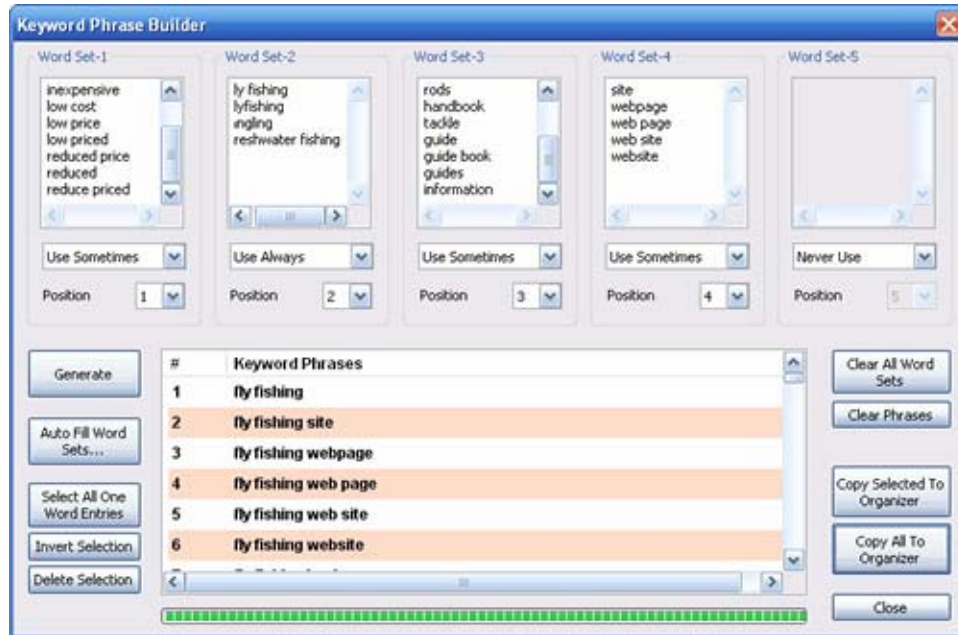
Keyword Phrase Builder

Word Set-1
inexpensive
low cost
low price
low priced
reduced price
reduced
reduce priced

Use Sometimes
Position 1

Word Set-2
ly fishing
lyfishing
ingling
reshwater fishing

Use Always
Position 2

Word Set-3
rods
handbook
tackle
guide
guide book
guides
information

Use Sometimes
Position 3

Word Set-4
site
webpage
web page
web site
website

Use Sometimes
Position 4

Word Set-5

Never Use
Position 5

Generate

Auto Fill Word Sets...

Select All One Word Entries

Invert Selection

Delete Selection

| # | Keyword Phrases |
|---|---|
| 1 | fly fishing |
| 2 | fly fishing site |
| 3 | fly fishing webpage |
| 4 | fly fishing web page |
| 5 | fly fishing web site |
| 6 | fly fishing website |

Clear All Word Sets

Clear Phrases

Copy Selected To Organizer

Copy All To Organizer

Close